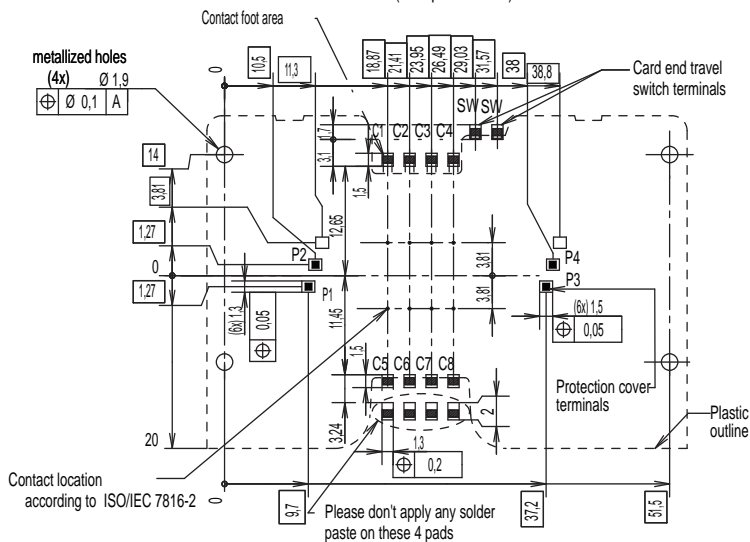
Contact foot area

metallized holes
(4x) Ø 1,9
| ⊕ | Ø 0,1 | A |

0
10,5
11,3
18,87
21,41
23,95
26,49
29,03
31,57
38
38,8

Card end travel switch terminals

SW SW
C1 C2 C3 C4
1,7
3,1
1,5
14
3,81
12,65
1,27
P2
P4
0
3,81
P3
1,27
P1
3,81
(6x) 1,3
0,05
11,45
(6x) 1,5
⊕ 0,05
1,5
C5 C6 C7 C8
3,24
2
Protection cover terminals
20
1,3
⊕ 0,2
Plastic outline

Contact location according to ISO/IEC 7816-2
0
9,7
Please don't apply any solder paste on these 4 pads
37,2
51,5